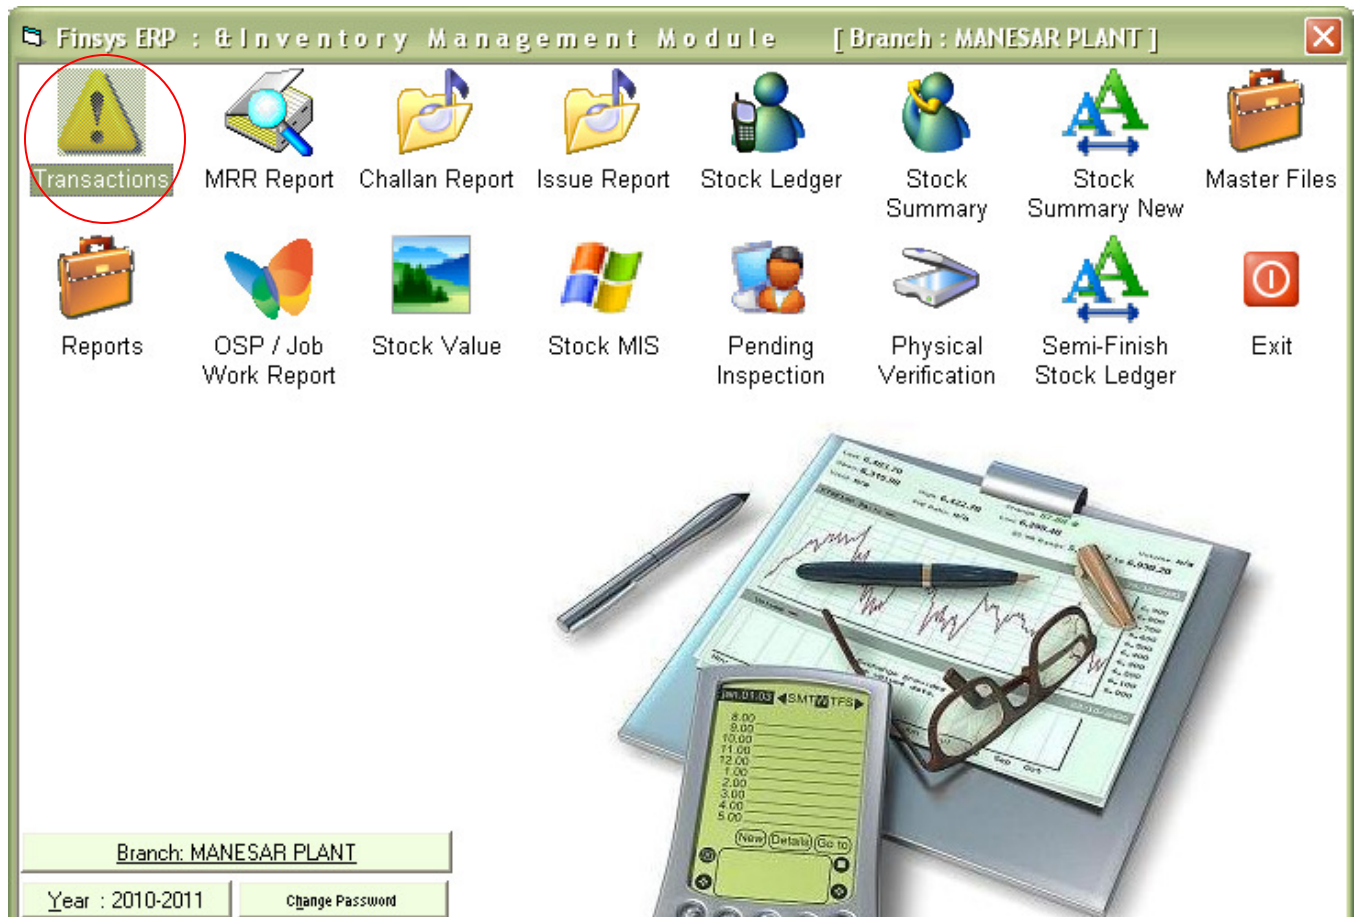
Finsys ERP : & Inventory Management Module [ Branch : MANESAR PLANT ]

Transactions
MRR Report
Challan Report
Issue Report
Stock Ledger
Stock Summary
Stock Summary New
Master Files

Reports
OSP / Job Work Report
Stock Value
Stock MIS
Pending Inspection
Physical Verification
Semi-Finish Stock Ledger
Exit

Branch: MANESAR PLANT
Year : 2010-2011
Change Password